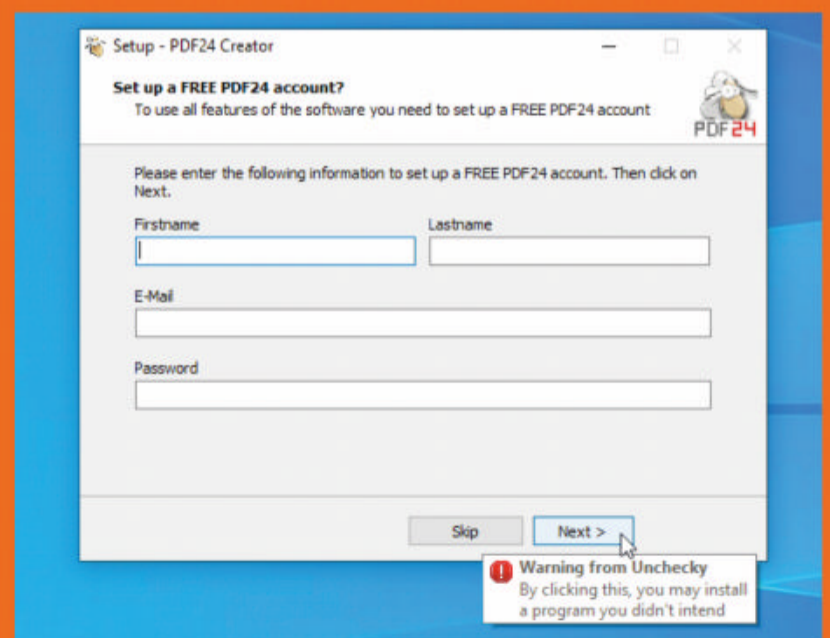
Setup - PDF24 Creator

Set up a FREE PDF24 account?
To use all features of the software you need to set up a FREE PDF24 account

PDF24

Please enter the following information to set up a FREE PDF24 account. Then click on Next.

Firstname

Lastname

E-Mail

Password

Skip

Next >

Warning from Unchecky
By clicking this, you may install a program you didn't intend